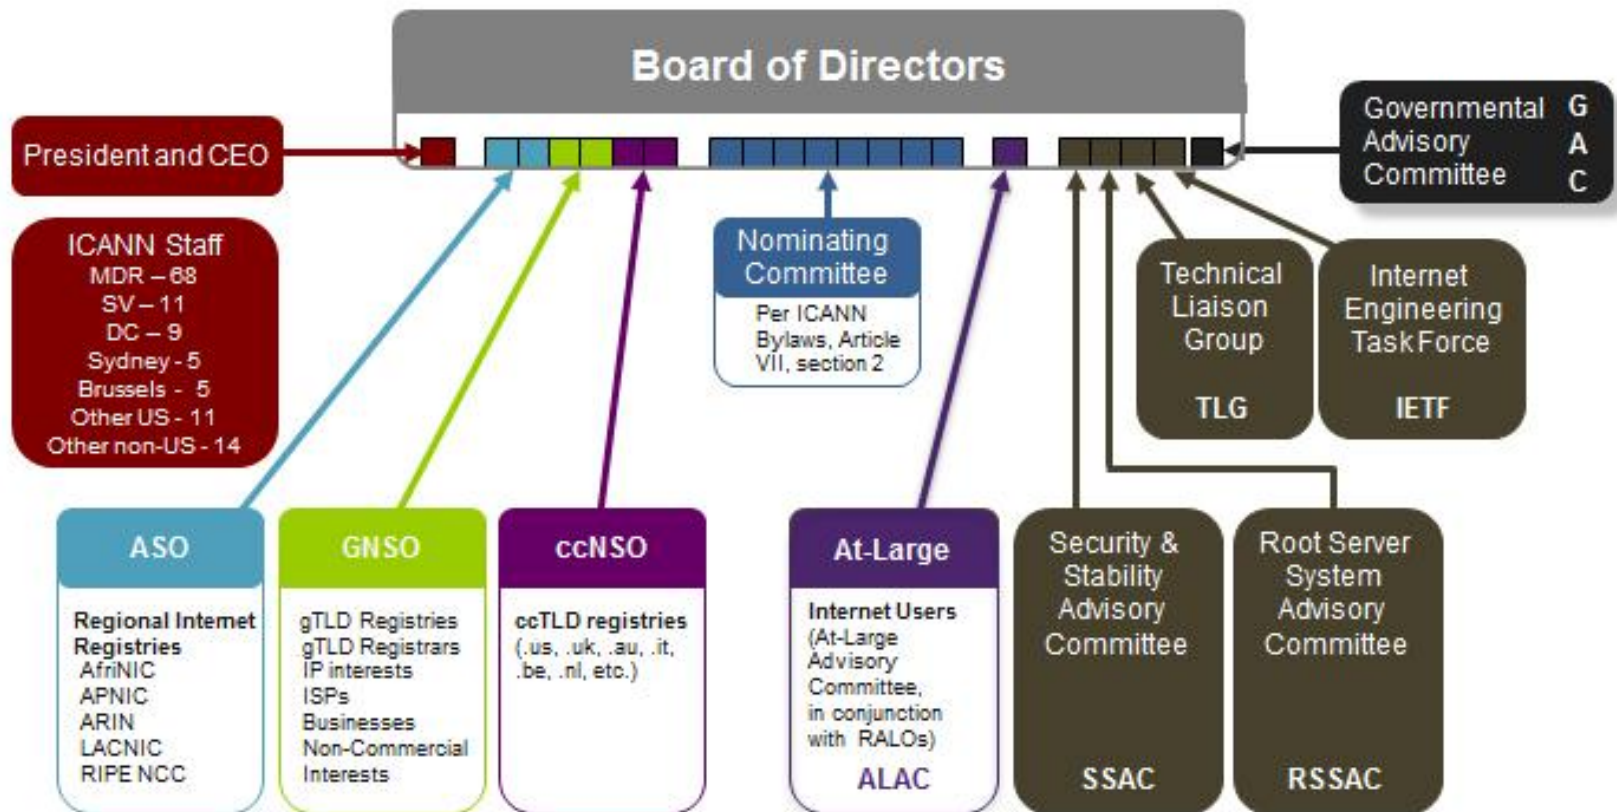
Board of Directors

President and CEO

Governmental Advisory Committee

G
A
C

ICANN Staff
MDR – 68
SV – 11
DC – 9
Sydney - 5
Brussels - 5
Other US - 11
Other non-US - 14

Nominating Committee

Per ICANN Bylaws, Article VII, section 2

Technical Liaison Group

TLG

Internet Engineering Task Force

IETF

ASO

Regional Internet Registries
AfriNIC
APNIC
ARIN
LACNIC
RIPE NCC

GNSO

gTLD Registries
gTLD Registrars
IP interests
ISPs
Businesses
Non-Commercial Interests

ccNSO

ccTLD registries
(.us, .uk, .au, .it, .be, .nl, etc.)

At-Large

Internet Users
(At-Large Advisory Committee, in conjunction with RALOs)

ALAC

Security & Stability Advisory Committee

SSAC

Root Server System Advisory Committee

RSSAC